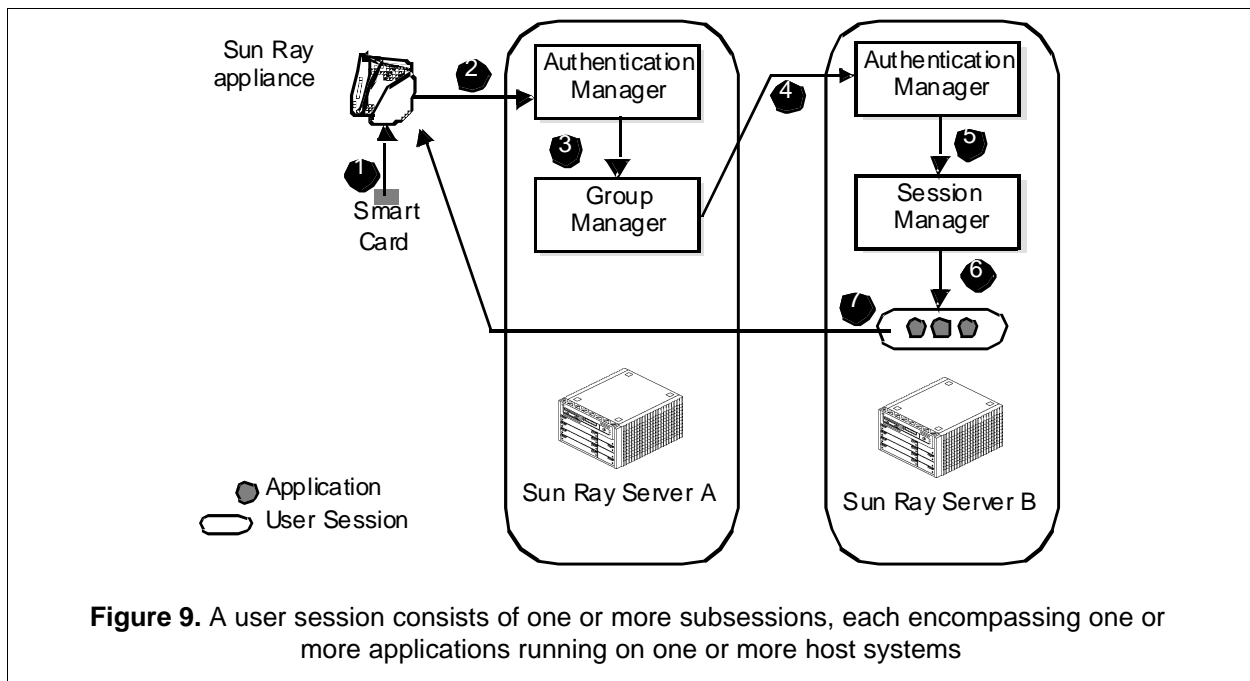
Sun Ray appliance

1

Smart Card

2

Authentication Manager

3

Group Manager

4

Authentication Manager

5

Session Manager

6

7

Sun Ray Server A

Sun Ray Server B

Application

User Session

**Figure 9.** A user session consists of one or more subsessions, each encompassing one or more applications running on one or more host systems